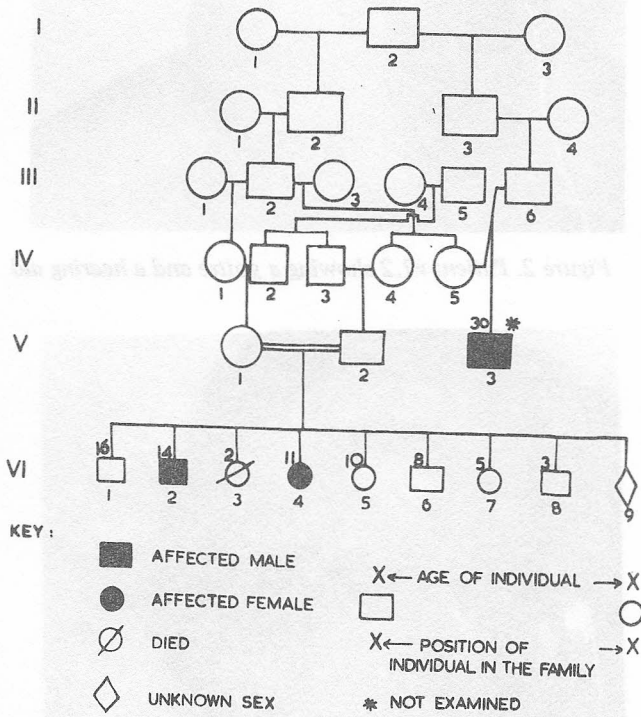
I
1 2 3

II
1 2 3 4

III
1 2 3 4 5 6

IV
1 2 3 4 5

Figure 2. Proband 2 with ... and a hearing aid

V
1 2 30 * 3

VI
16 1
14 2
2 3
11 4
10 5
8 6
5 7
3 8
9

KEY:
AFFECTED MALE
AFFECTED FEMALE
DIED
UNKNOWN SEX
X← AGE OF INDIVIDUAL →X
X← POSITION OF INDIVIDUAL IN THE FAMILY →X
* NOT EXAMINED